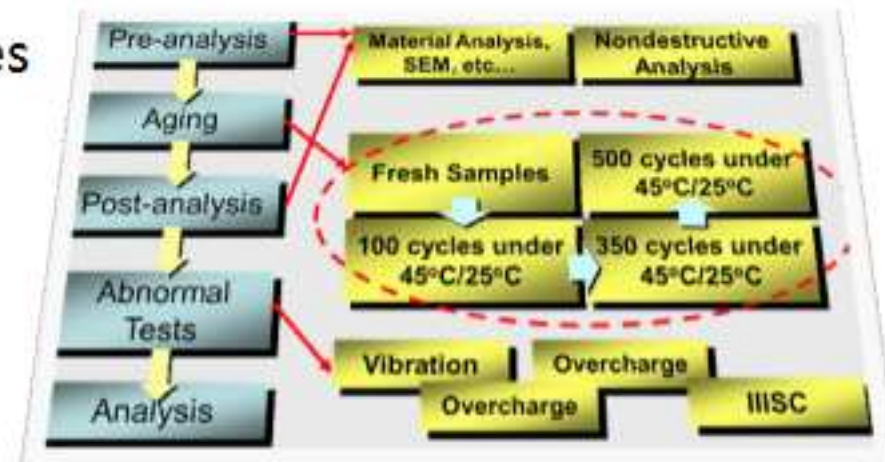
es

Pre-analysis

Aging

Post-analysis

Abnormal Tests

Analysis

Material Analysis, SEM, etc...

Nondestructive Analysis

Fresh Samples

500 cycles under 45°C/25°C

100 cycles under 45°C/25°C

350 cycles under 45°C/25°C

Vibration

Overcharge

Overcharge

IIISC